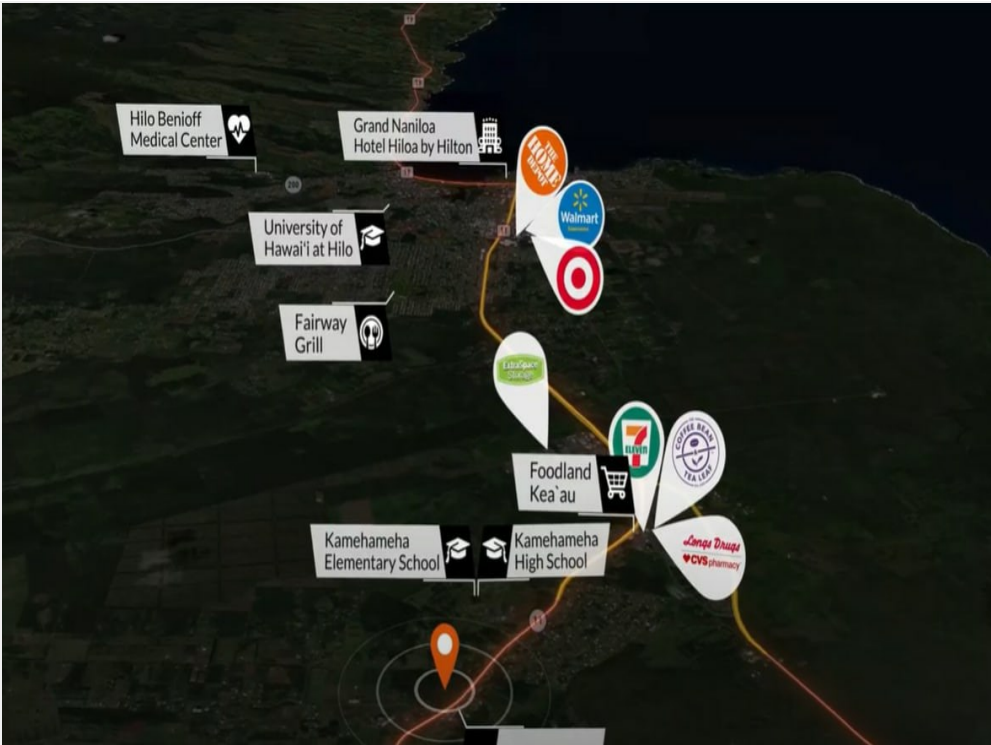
Hilo Benioff Medical Center

Grand Naniloa Hotel Hiloa by Hilton

THE HOME DEPOT

Walmart

University of Hawai'i at Hilo

Fairway Grill

Extra Space Storage

7 ELEVEN

COFFEE BEAN TEA LEAF

Foodland Kea`au

Longs Drugs CVS pharmacy

Kamehameha Elementary School

Kamehameha High School